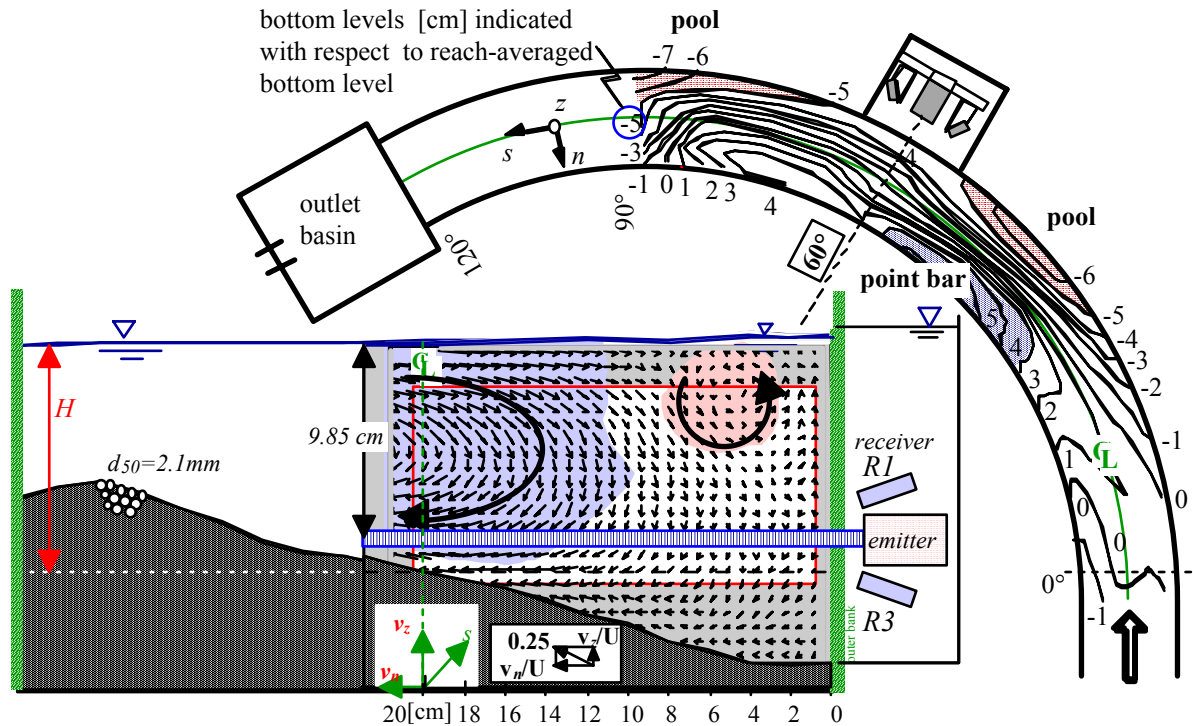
bottom levels [cm] indicated with respect to reach-averaged bottom level

pool

-7 -6

-5

-5

-3

-1 0 1 2 3

4

4

$z$

$s$

$n$

outlet basin

90°

120°

60°

pool

point bar

-6

-5

-4

-3

-2

-1

0

5

4

3

2

1

0

0

-1

0°

$H$

$d_{50}$=2.1mm

9.85 cm

C L

C L

receiver

R1

emitter

R3

outer bank

$v_z$

$v_n$

$s$

0.25

$v_z$/U

$v_n$/U

20[cm] 18 16 14 12 10 8 6 4 2 0